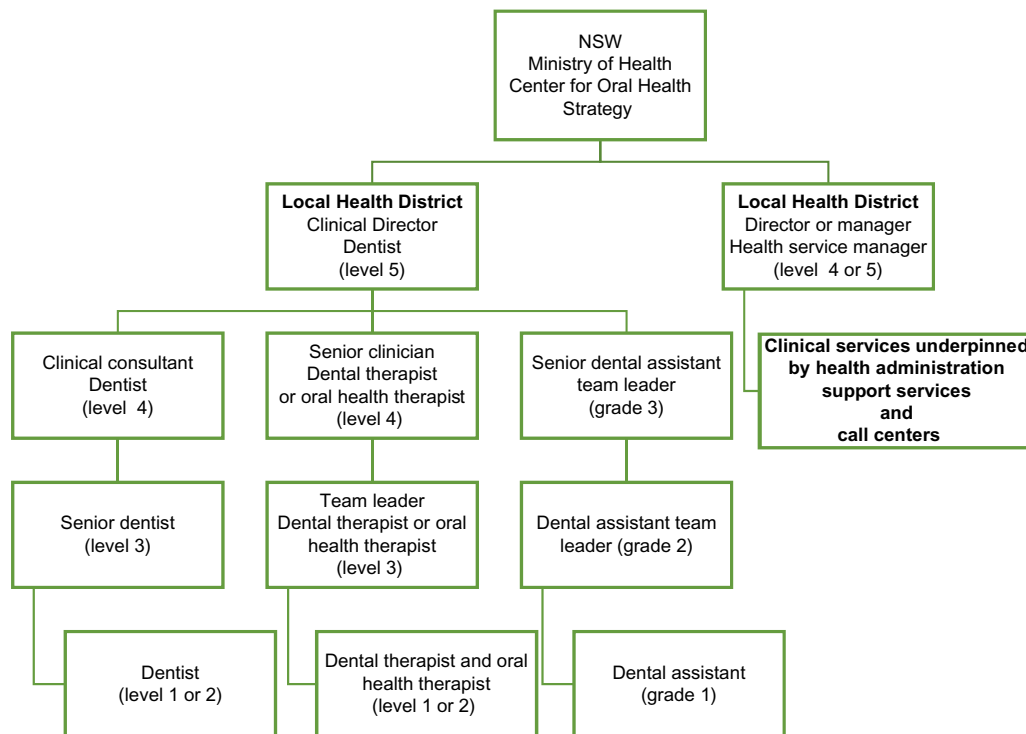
NSW
Ministry of Health
Center for Oral Health
Strategy

Local Health District
Clinical Director
Dentist
(level 5)

Local Health District
Director or manager
Health service manager
(level 4 or 5)

Clinical consultant
Dentist
(level 4)

Senior clinician
Dental therapist
or oral health therapist
(level 4)

Senior dental assistant
team leader
(grade 3)

Clinical services underpinned
by health administration
support services
and
call centers

Senior dentist
(level 3)

Team leader
Dental therapist or oral
health therapist
(level 3)

Dental assistant team
leader (grade 2)

Dentist
(level 1 or 2)

Dental therapist and oral
health therapist
(level 1 or 2)

Dental assistant
(grade 1)